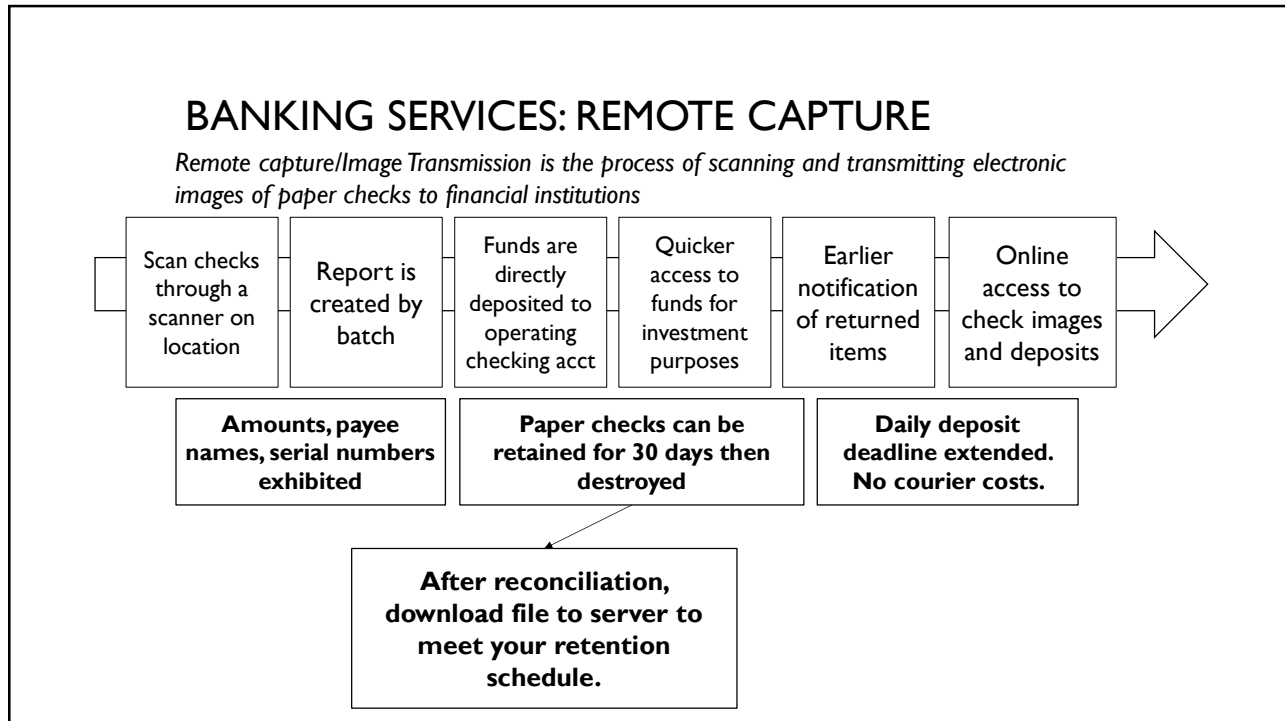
BANKING SERVICES: REMOTE CAPTURE

*Remote capture/Image Transmission is the process of scanning and transmitting electronic images of paper checks to financial institutions*

Scan checks through a scanner on location

Report is created by batch

Funds are directly deposited to operating checking acct

Quicker access to funds for investment purposes

Earlier notification of returned items

Online access to check images and deposits

**Amounts, payee names, serial numbers exhibited**

**Paper checks can be retained for 30 days then destroyed**

**Daily deposit deadline extended. No courier costs.**

**After reconciliation, download file to server to meet your retention schedule.**